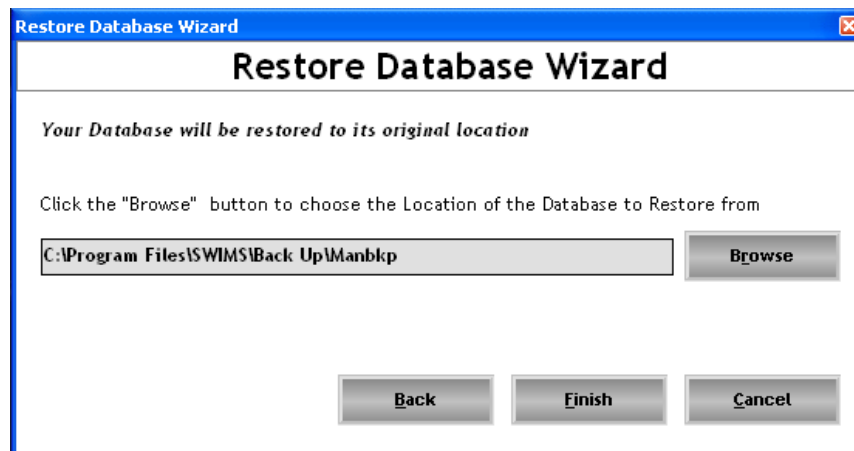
Restore Database Wizard

Restore Database Wizard

Your Database will be restored to its original location

Click the "Browse" button to choose the Location of the Database to Restore from

C:\Program Files\SWIMS\Back Up\Manbkp

Browse

Back

Finish

Cancel